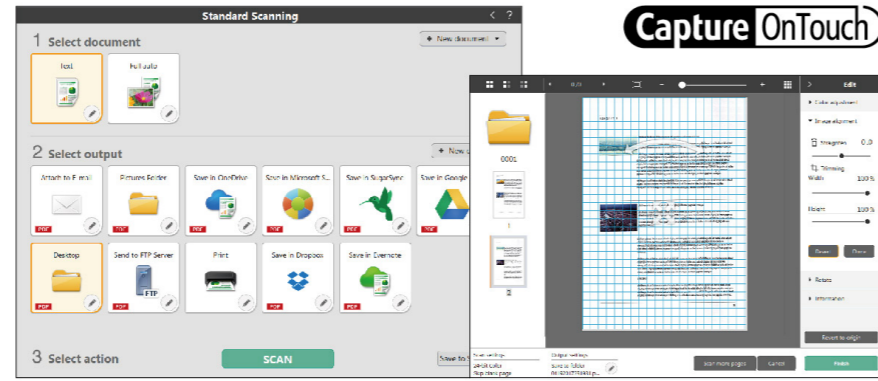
Standard Scanning

Capture OnTouch

1 Select document

New document

Text

Full auto

2 Select output

New

Attach to E-mail

Pictures Folder

Save in OneDrive

Save in Microsoft S...

Save in SugarSync

Save in Google

PDF

Desktop

Send to FTP Server

Print

Save in Dropbox

Save in Evernote

3 Select action

SCAN

Save to

Edit

Color adjustment

Image adjustment

Sharpness

Trimming

Width

Height

Rotate

Information

Revert to origin

0001

Scan more pages

Cancel

Finish

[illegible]